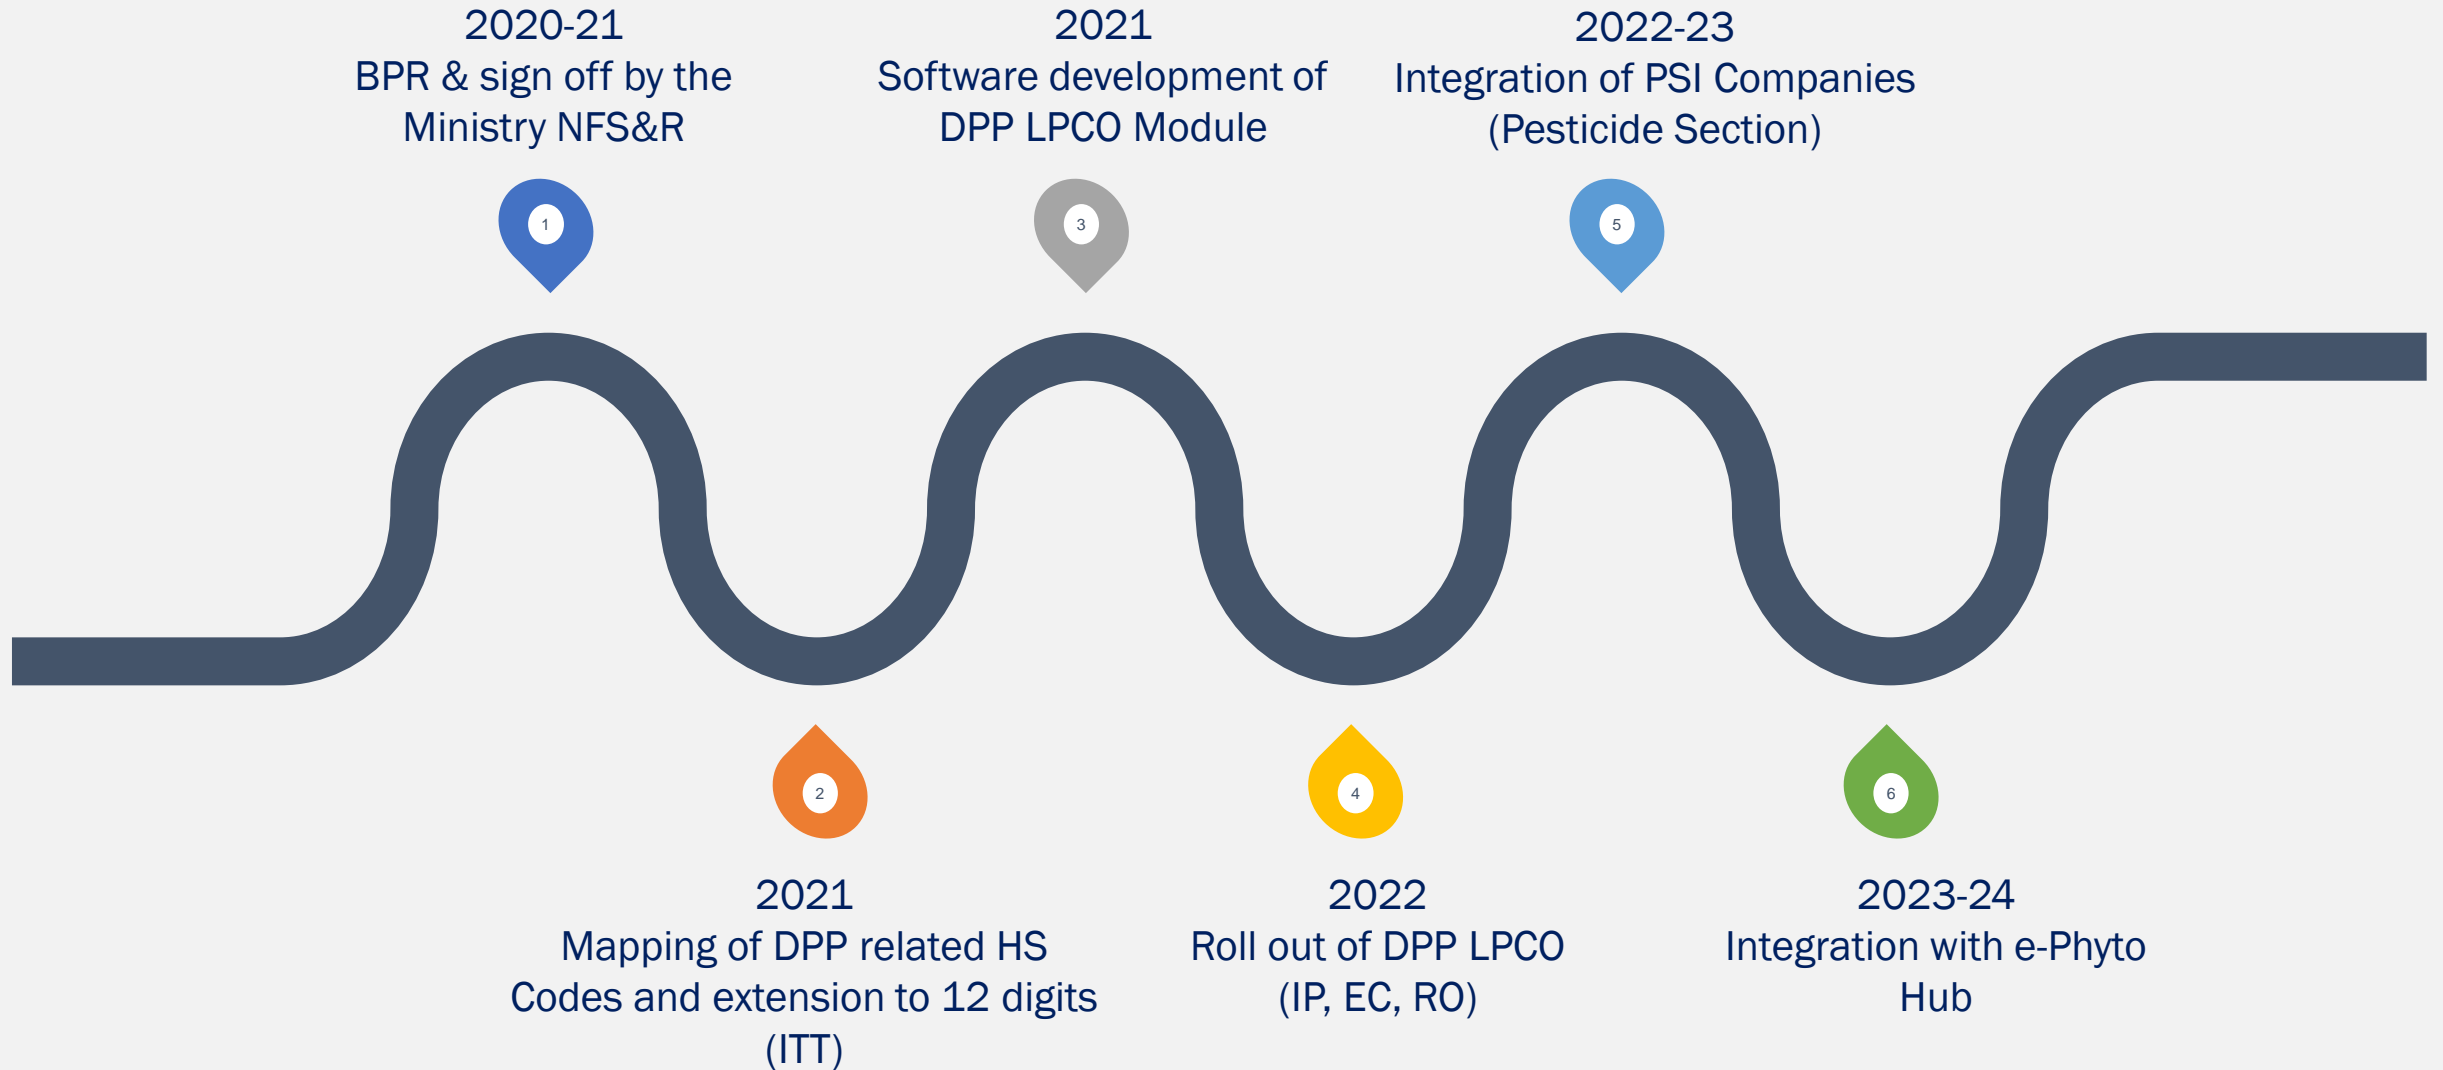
2020-21
BPR & sign off by the Ministry NFS&R

1

2

2021
Mapping of DPP related HS Codes and extension to 12 digits (ITT)

2021
Software development of DPP LPCO Module

3

4

2022
Roll out of DPP LPCO (IP, EC, RO)

2022-23
Integration of PSI Companies (Pesticide Section)

5

6

2023-24
Integration with e-Phyto Hub